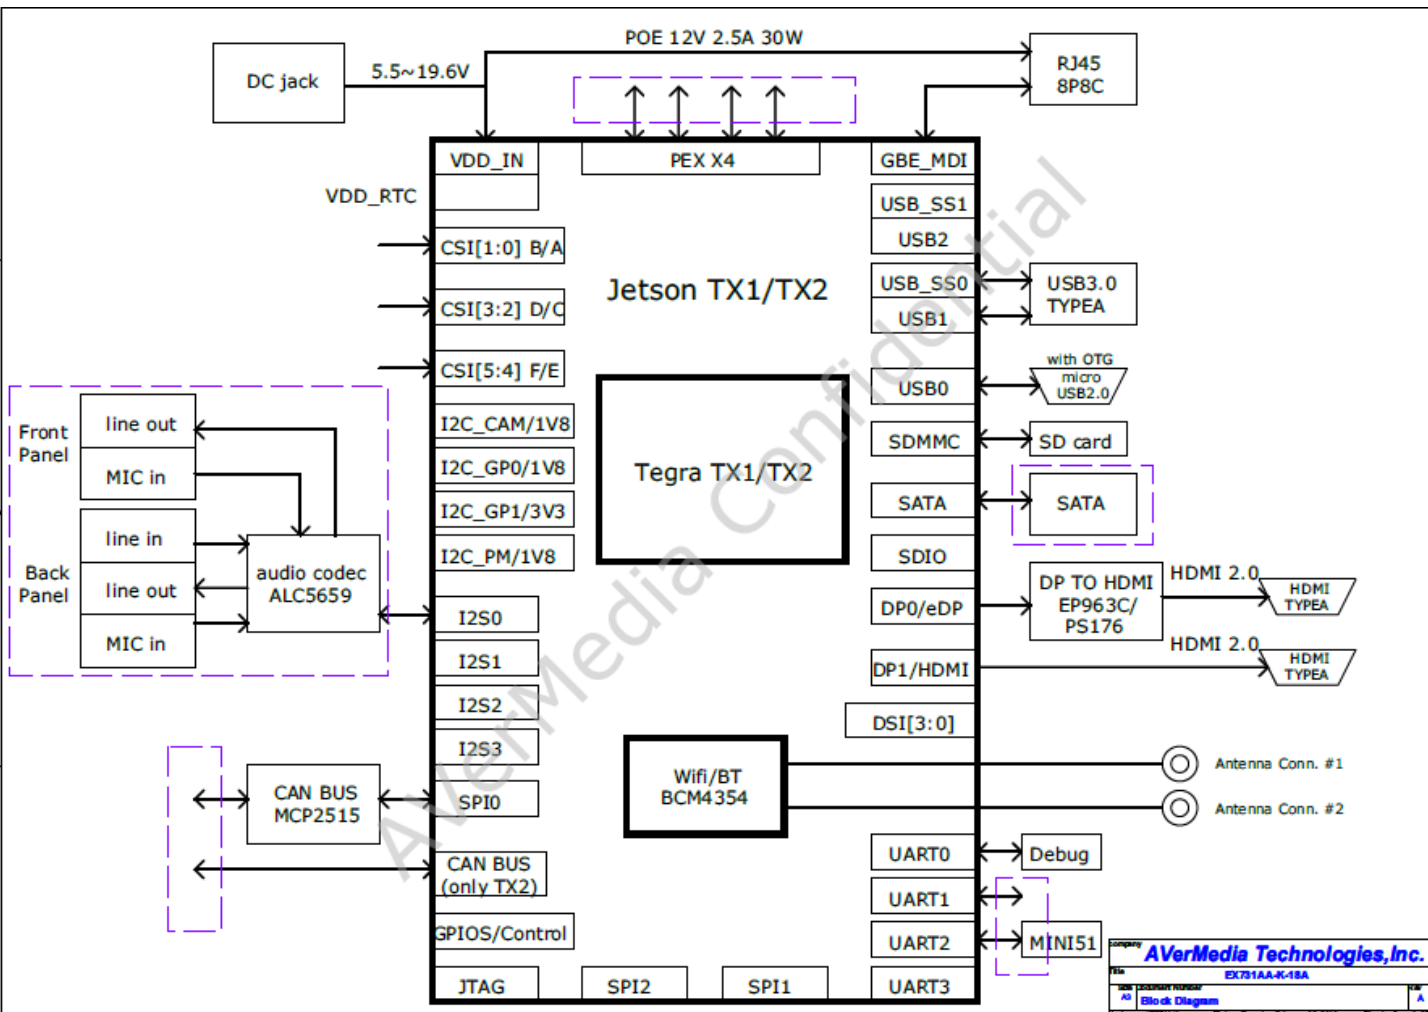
POE 12V 2.5A 30W

DC jack

5.5~19.6V

RJ45
8P8C

VDD_IN

PEX X4

GBE_MDI

VDD_RTC

USB_SS1

USB2

CSI[1:0] B/A

Jetson TX1/TX2

USB_SS0

USB3.0
TYPEA

CSI[3:2] D/C

USB1

with OTG
micro
USB2.0

CSI[5:4] F/E

USB0

Front
Panel

line out

I2C_CAM/1V8

SDMMC

SD card

MIC in

I2C_GP0/1V8

Tegra TX1/TX2

SATA

SATA

I2C_GP1/3V3

line in

Back
Panel

audio codec
ALC5659

I2C_PM/1V8

SDIO

line out

DP TO HDMI
EP963C/
PS176

HDMI 2.0

HDMI
TYPEA

I2S0

DP0/eDP

MIC in

I2S1

HDMI 2.0

HDMI
TYPEA

DP1/HDMI

I2S2

DSI[3:0]

I2S3

Wifi/BT
BCM4354

Antenna Conn. #1

CAN BUS
MCP2515

SPI0

Antenna Conn. #2

UART0

Debug

CAN BUS
(only TX2)

UART1

GPIOS/Control

UART2

MINI51

JTAG

SPI2

SPI1

UART3

AVerMedia Confidential

Company
AVerMedia Technologies,Inc.
Title
EX731AA-K-18A
Size Document Number
A3 Block Diagram
Rev
A